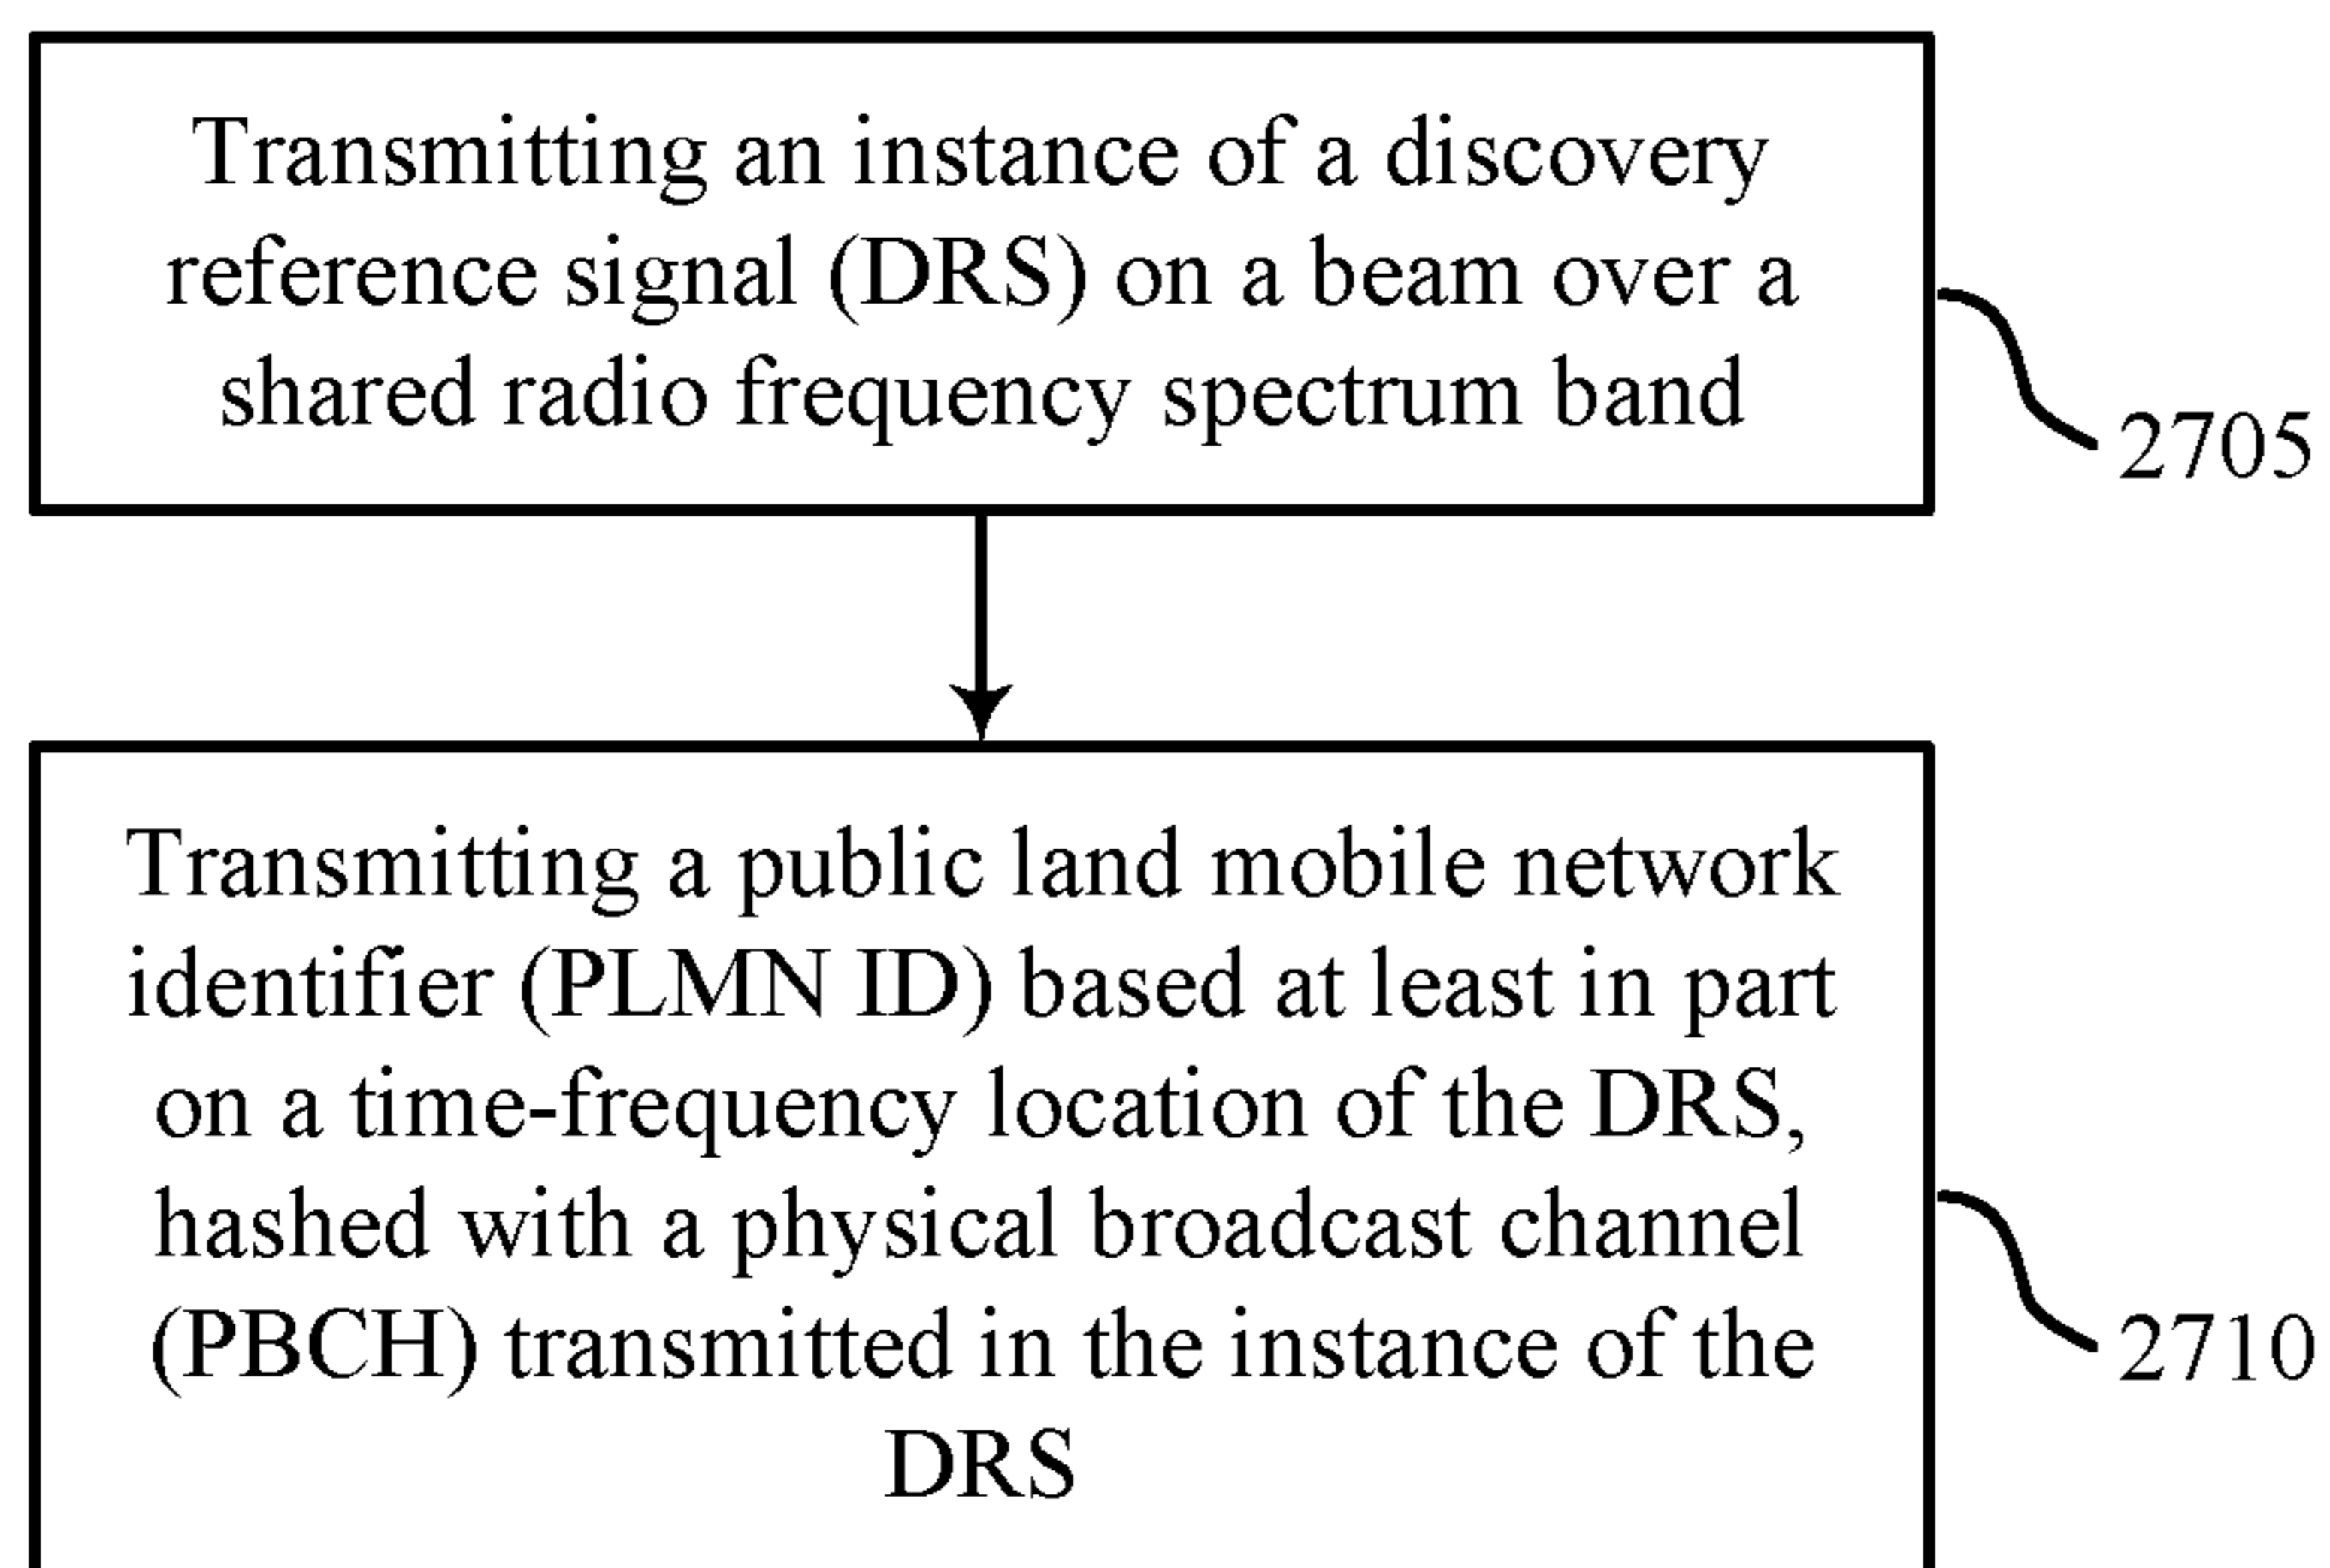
Transmitting an instance of a discovery reference signal (DRS) on a beam over a shared radio frequency spectrum band

2705

Transmitting a public land mobile network identifier (PLMN ID) based at least in part on a time-frequency location of the DRS, hashed with a physical broadcast channel (PBCH) transmitted in the instance of the DRS

2710